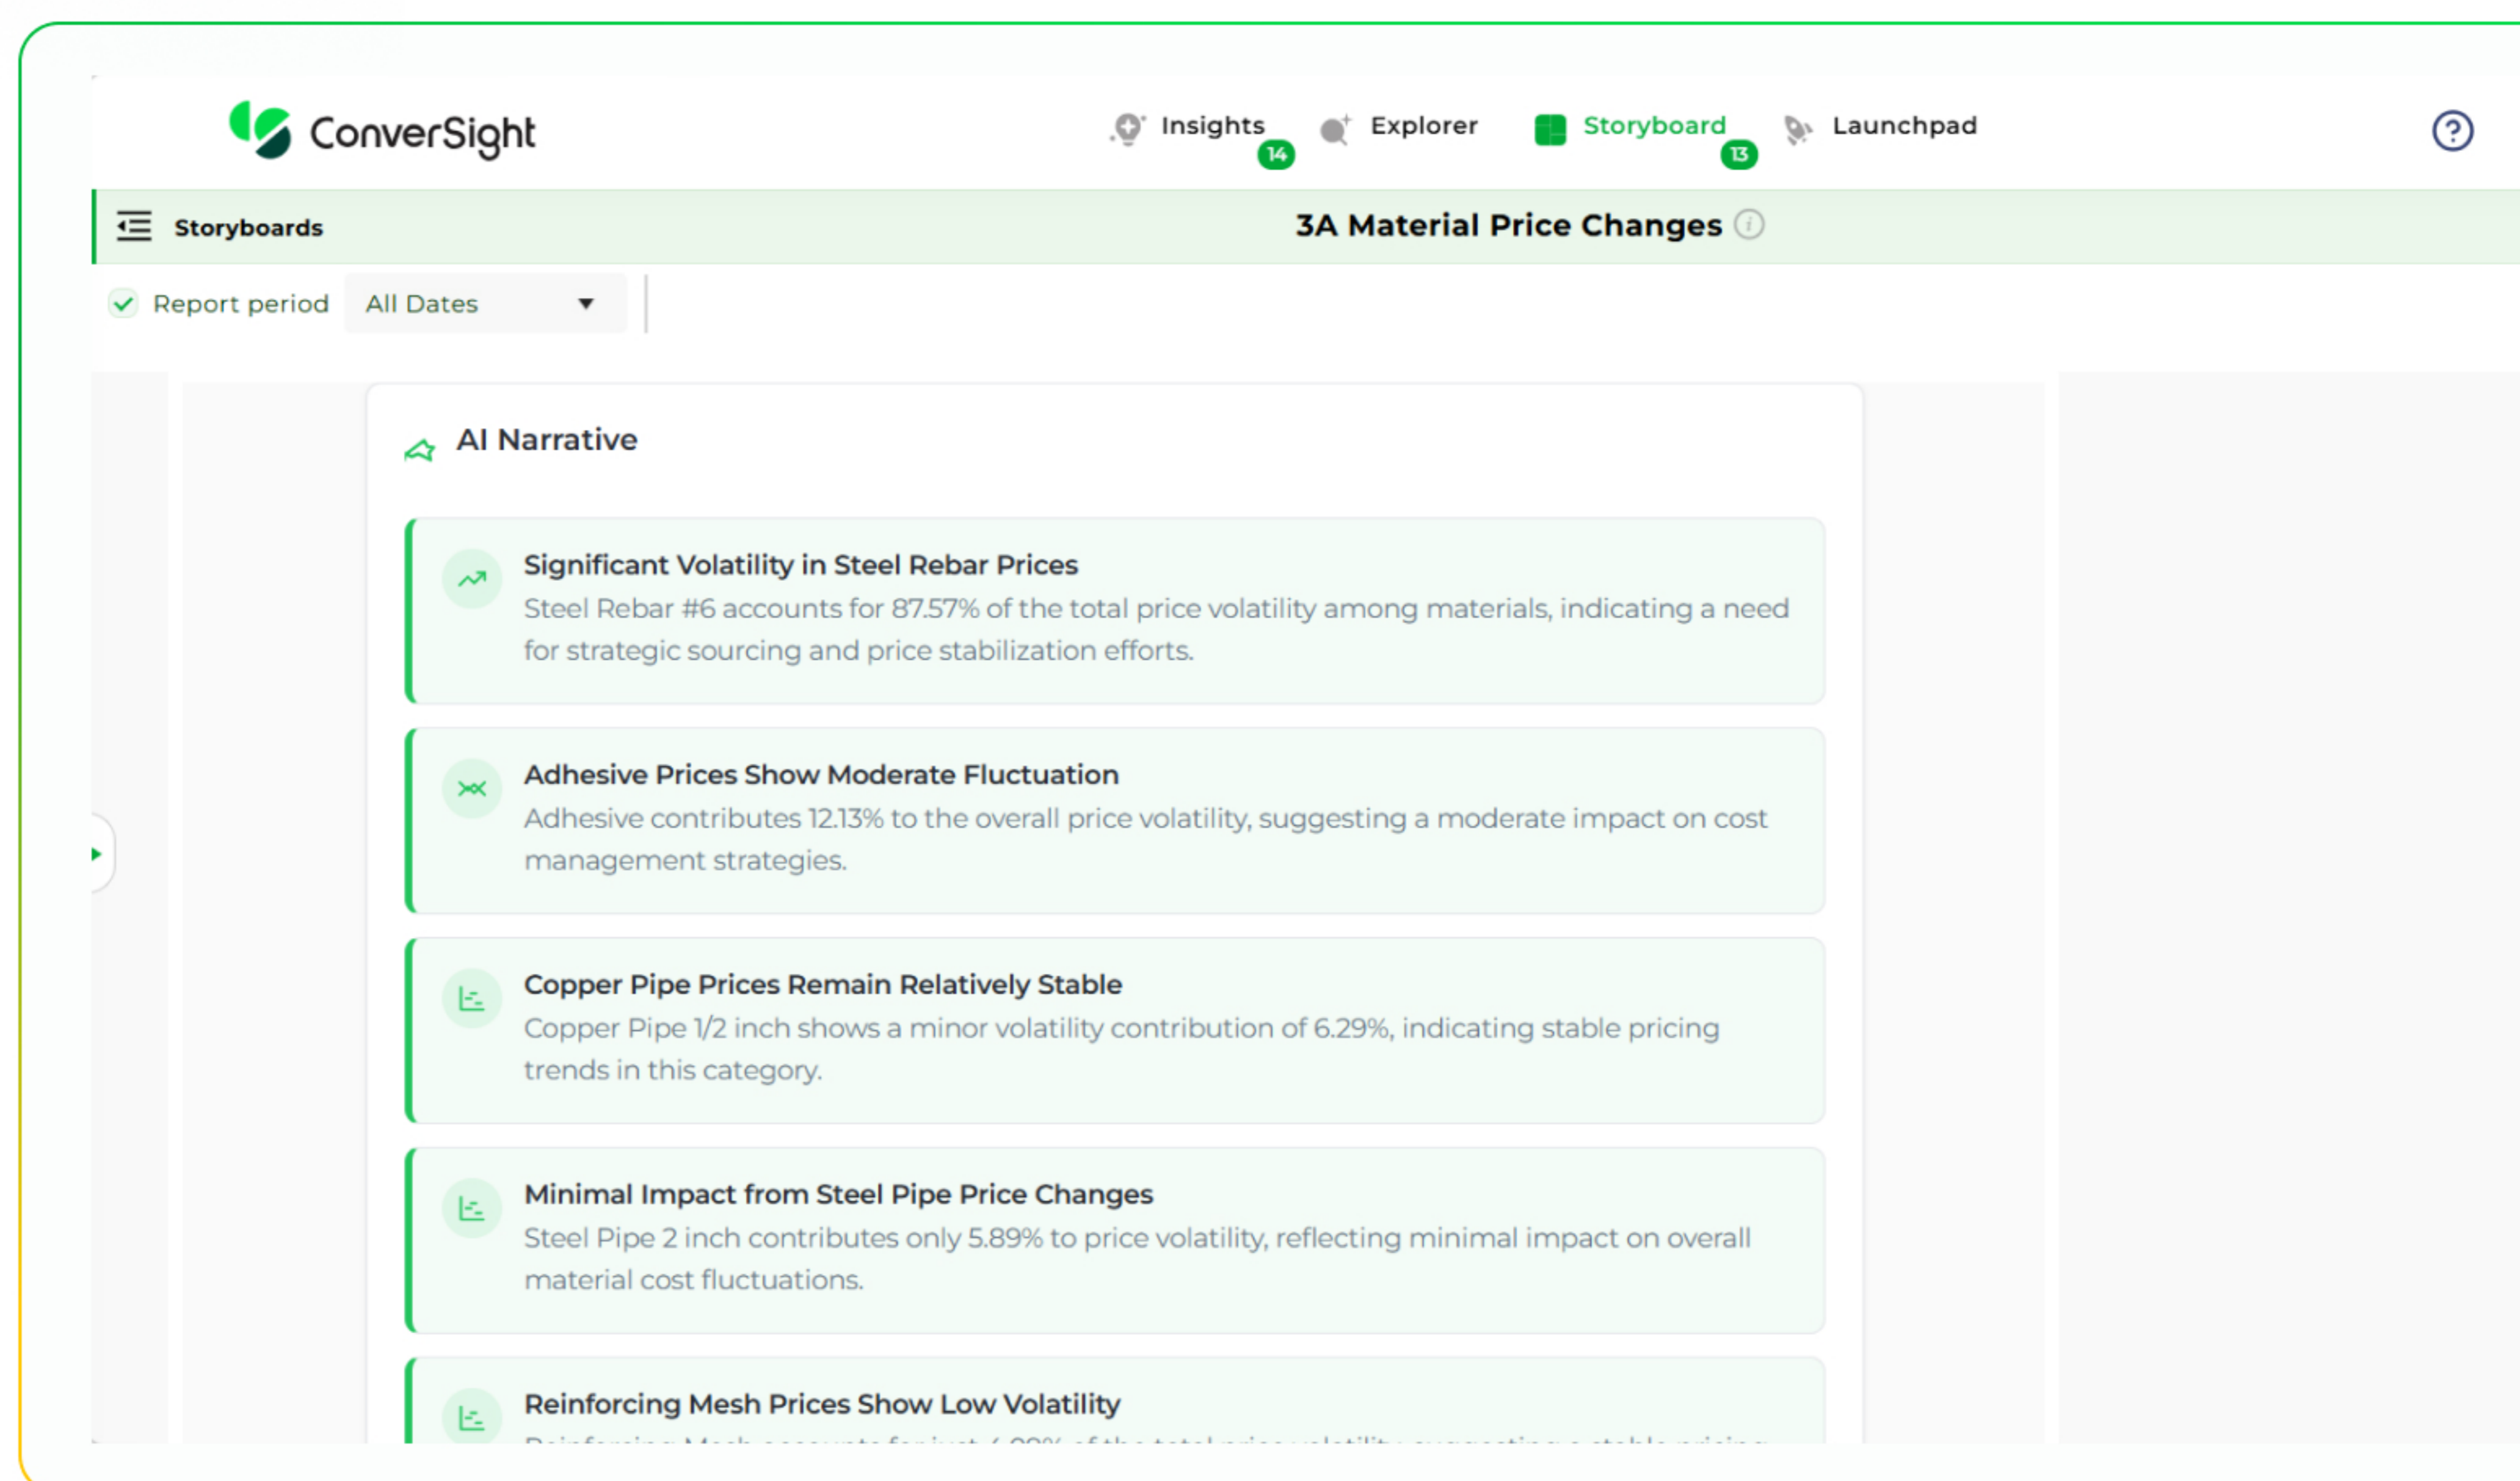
ConverSight

Insights 14 Explorer Storyboard 13 Launchpad

Storyboards

3A Material Price Changes

Report period All Dates

AI Narrative

Significant Volatility in Steel Rebar Prices
Steel Rebar #6 accounts for 87.57% of the total price volatility among materials, indicating a need for strategic sourcing and price stabilization efforts.

Adhesive Prices Show Moderate Fluctuation
Adhesive contributes 12.13% to the overall price volatility, suggesting a moderate impact on cost management strategies.

Copper Pipe Prices Remain Relatively Stable
Copper Pipe 1/2 inch shows a minor volatility contribution of 6.29%, indicating stable pricing trends in this category.

Minimal Impact from Steel Pipe Price Changes
Steel Pipe 2 inch contributes only 5.89% to price volatility, reflecting minimal impact on overall material cost fluctuations.

Reinforcing Mesh Prices Show Low Volatility
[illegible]